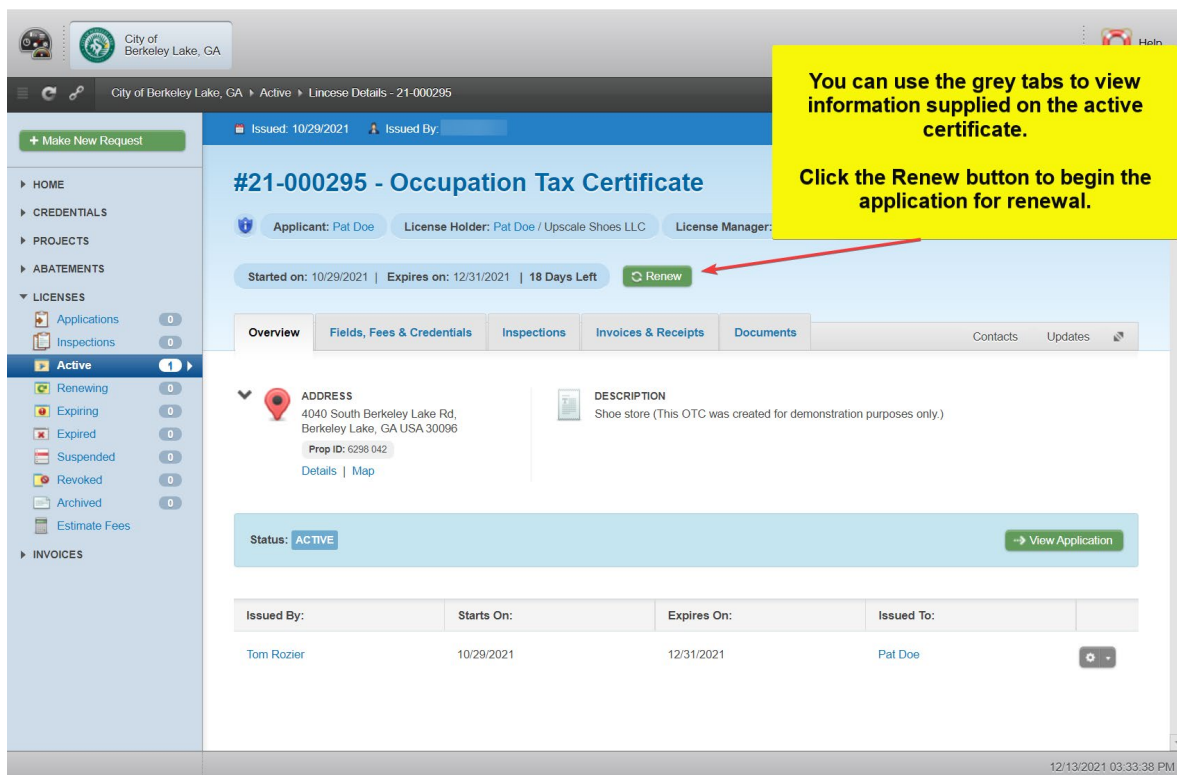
City of Berkeley Lake, GA

Help

City of Berkeley Lake, GA ▸ Active ▸ Lincese Details - 21-000295

You can use the grey tabs to view information supplied on the active certificate.

Click the Renew button to begin the application for renewal.

+ Make New Request

▸ HOME
▸ CREDENTIALS
▸ PROJECTS
▸ ABATEMENTS
▾ LICENSES
Applications 0
Inspections 0
Active 1
Renewing 0
Expiring 0
Expired 0
Suspended 0
Revoked 0
Archived 0
Estimate Fees
▸ INVOICES

Issued: 10/29/2021 Issued By:

#21-000295 - Occupation Tax Certificate

Applicant: Pat Doe License Holder: Pat Doe / Upscale Shoes LLC License Manager:

Started on: 10/29/2021 | Expires on: 12/31/2021 | 18 Days Left

Renew

Overview | Fields, Fees & Credentials | Inspections | Invoices & Receipts | Documents | Contacts | Updates

ADDRESS
4040 South Berkeley Lake Rd, Berkeley Lake, GA USA 30096
Prop ID: 6298 042
Details | Map

DESCRIPTION
Shoe store (This OTC was created for demonstration purposes only.)

Status: ACTIVE

→ View Application

| Issued By: | Starts On: | Expires On: | Issued To: |
|---|---|---|---|
| Tom Rozier | 10/29/2021 | 12/31/2021 | Pat Doe |

12/13/2021 03:33:38 PM